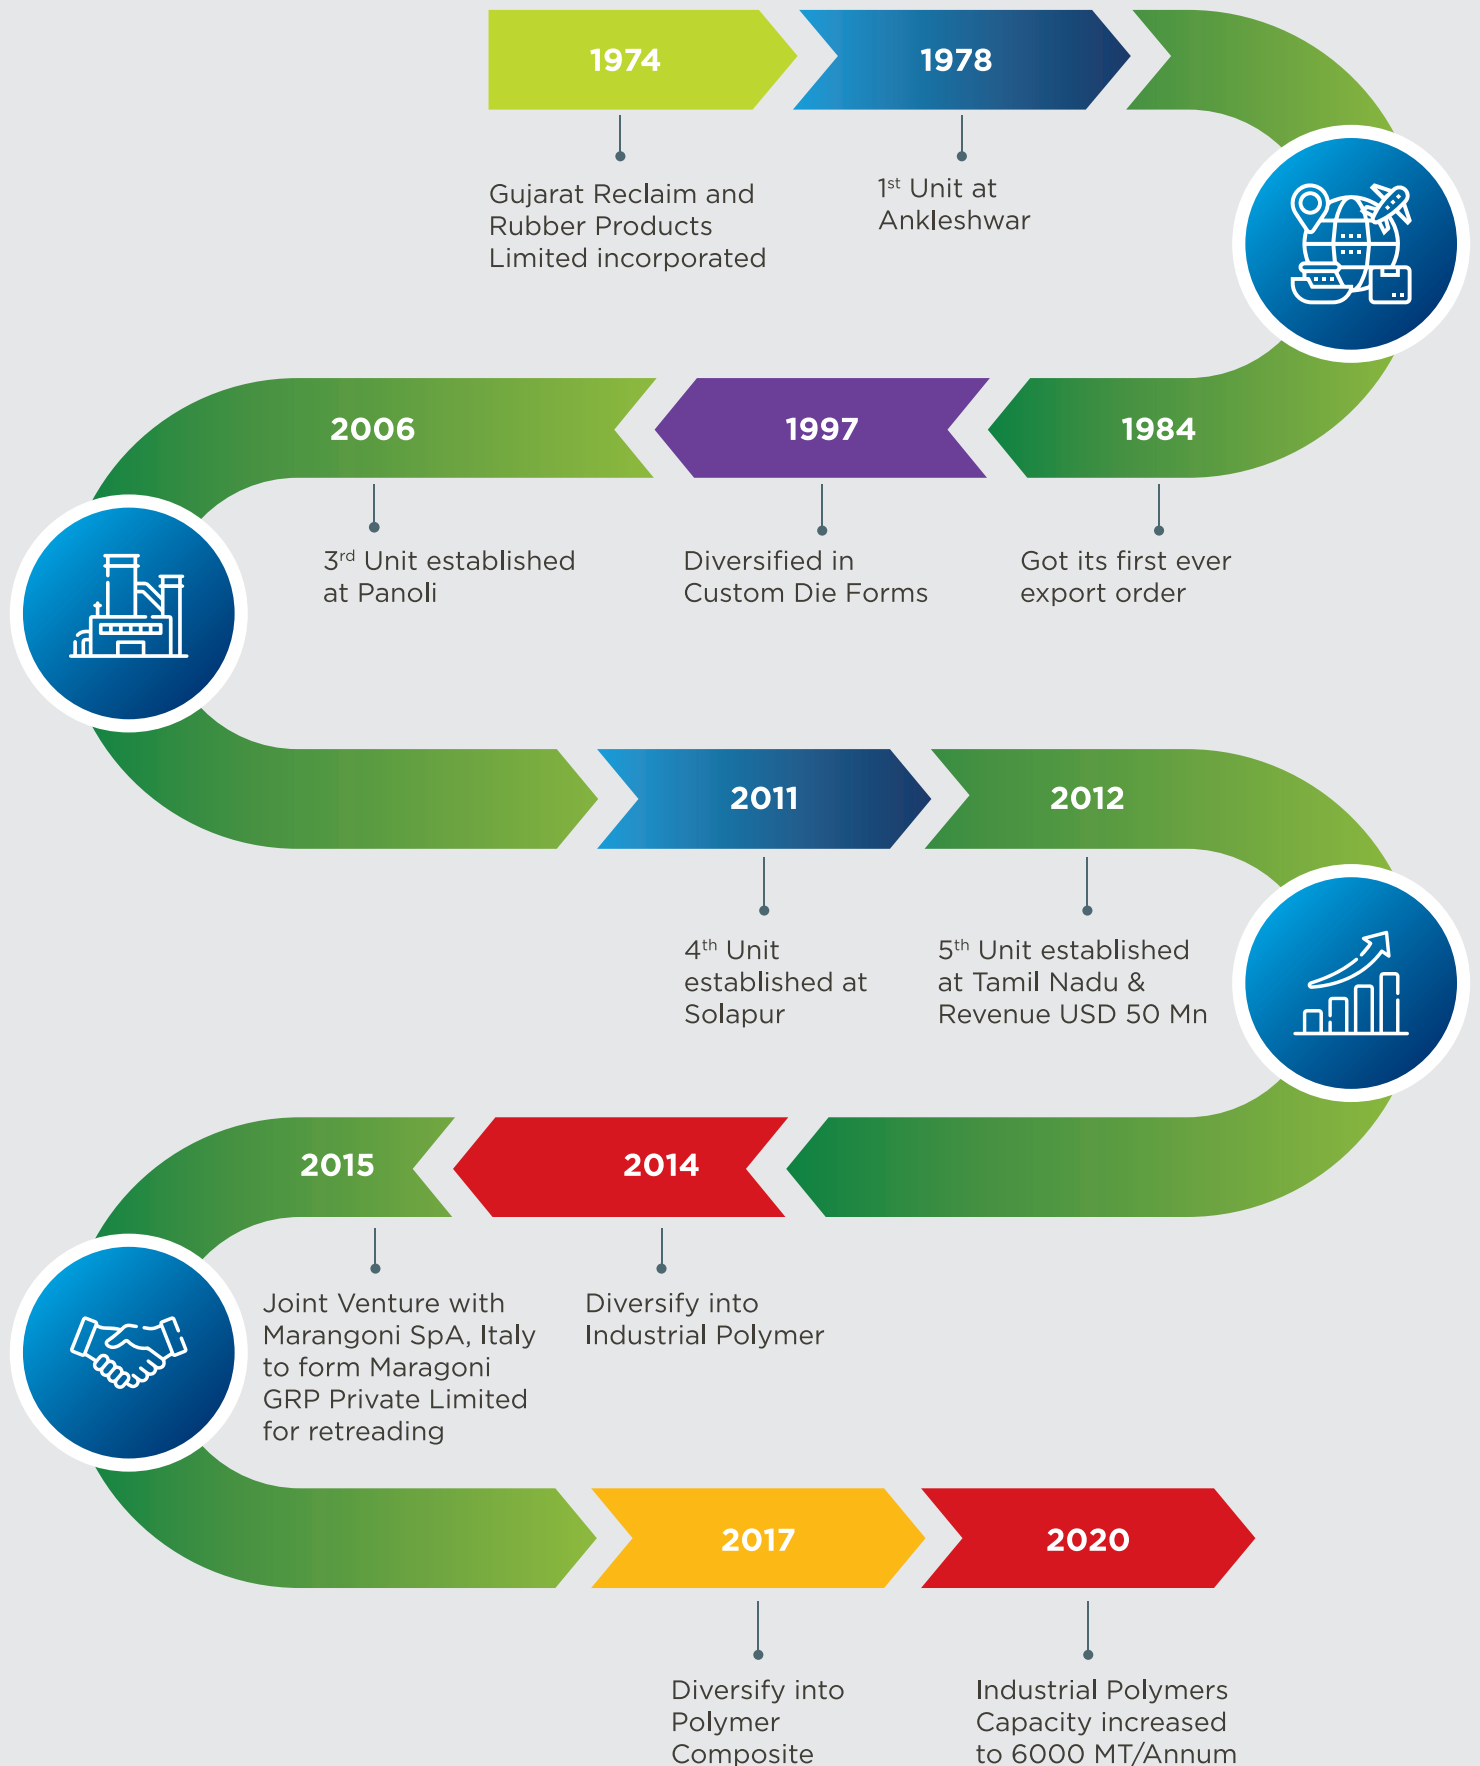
1974

Gujarat Reclaim and Rubber Products Limited incorporated

1978

1$^{st}$ Unit at Ankleshwar

1984

Got its first ever export order

1997

Diversified in Custom Die Forms

2006

3$^{rd}$ Unit established at Panoli

2011

4$^{th}$ Unit established at Solapur

2012

5$^{th}$ Unit established at Tamil Nadu & Revenue USD 50 Mn

2014

Diversify into Industrial Polymer

2015

Joint Venture with Marangoni SpA, Italy to form Maragoni GRP Private Limited for retreading

2017

Diversify into Polymer Composite

2020

Industrial Polymers Capacity increased to 6000 MT/Annum